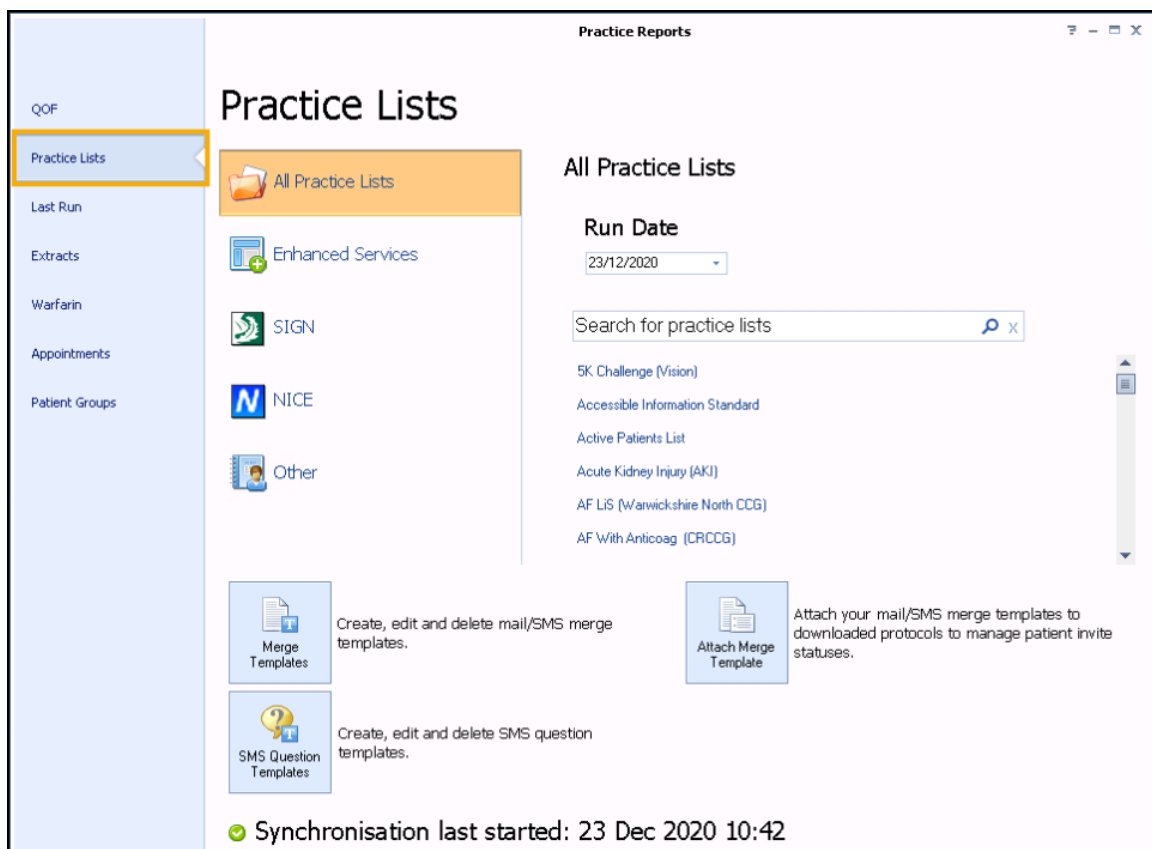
Practice Reports

QOF
Practice Lists
Last Run
Extracts
Warfarin
Appointments
Patient Groups

Practice Lists

All Practice Lists
Enhanced Services
SIGN
NICE
Other

All Practice Lists

Run Date
23/12/2020

Search for practice lists

5K Challenge (Vision)
Accessible Information Standard
Active Patients List
Acute Kidney Injury (AKI)
AF LiS (Warwickshire North CCG)
AF With Anticoag (CRCCG)

Merge Templates
Create, edit and delete mail/SMS merge templates.

Attach Merge Template
Attach your mail/SMS merge templates to downloaded protocols to manage patient invite statuses.

SMS Question Templates
Create, edit and delete SMS question templates.

Synchronisation last started: 23 Dec 2020 10:42